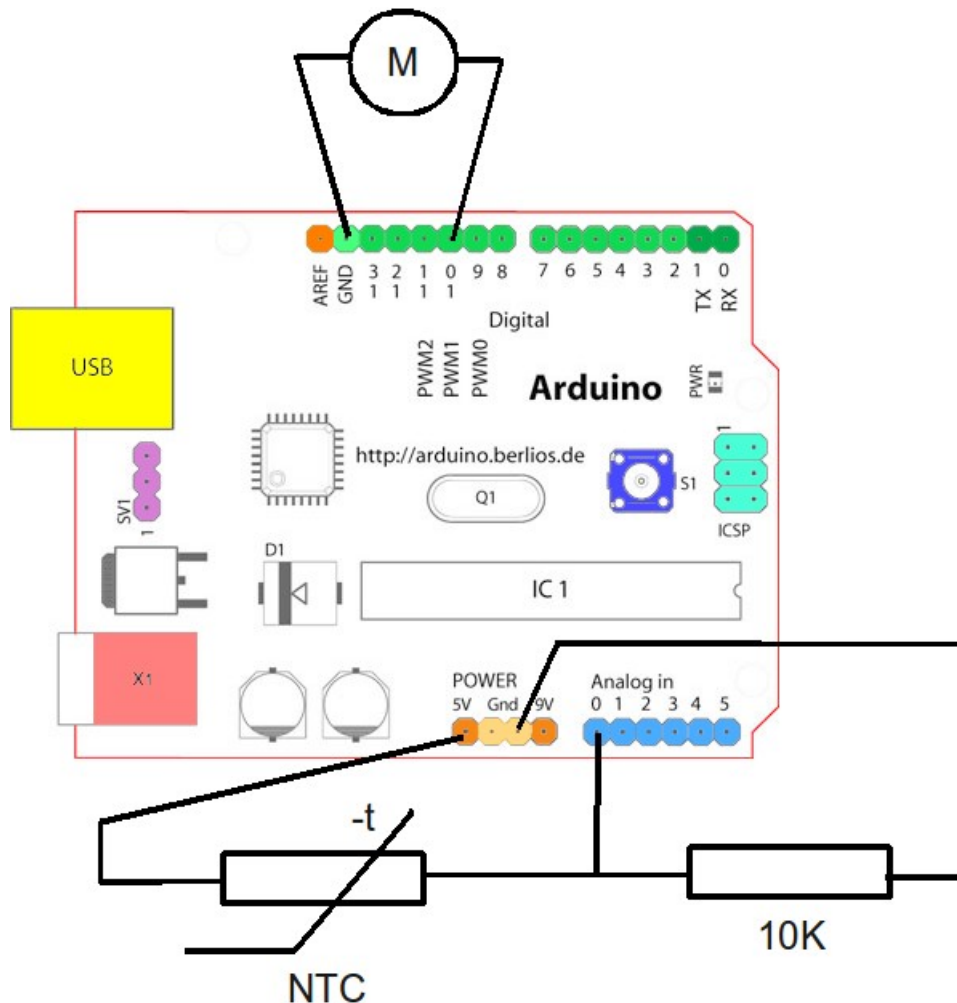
M

AREF
GND
13
12
11
10
9
8
7
6
5
4
3
2
1
0
TX
RX

Digital

PWM2
PWM1
PWM0

Arduino

PWR

USB

http://arduino.berlios.de

Q1

S1

1

ICSP

SV1
1

D1

IC 1

X1

POWER
5V Gnd 9V

Analog in
0 1 2 3 4 5

-t

NTC

10K